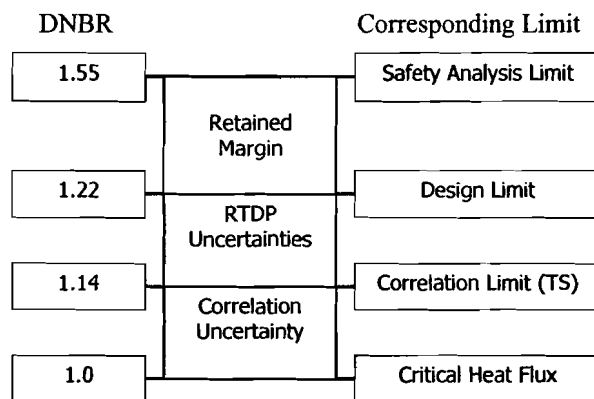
| DNBR | | Corresponding Limit |
|---|---|---|
| 1.55 | | Safety Analysis Limit |
| | Retained Margin | |
| 1.22 | | Design Limit |
| | RTDP Uncertainties | |
| 1.14 | | Correlation Limit (TS) |
| | Correlation Uncertainty | |
| 1.0 | | Critical Heat Flux |